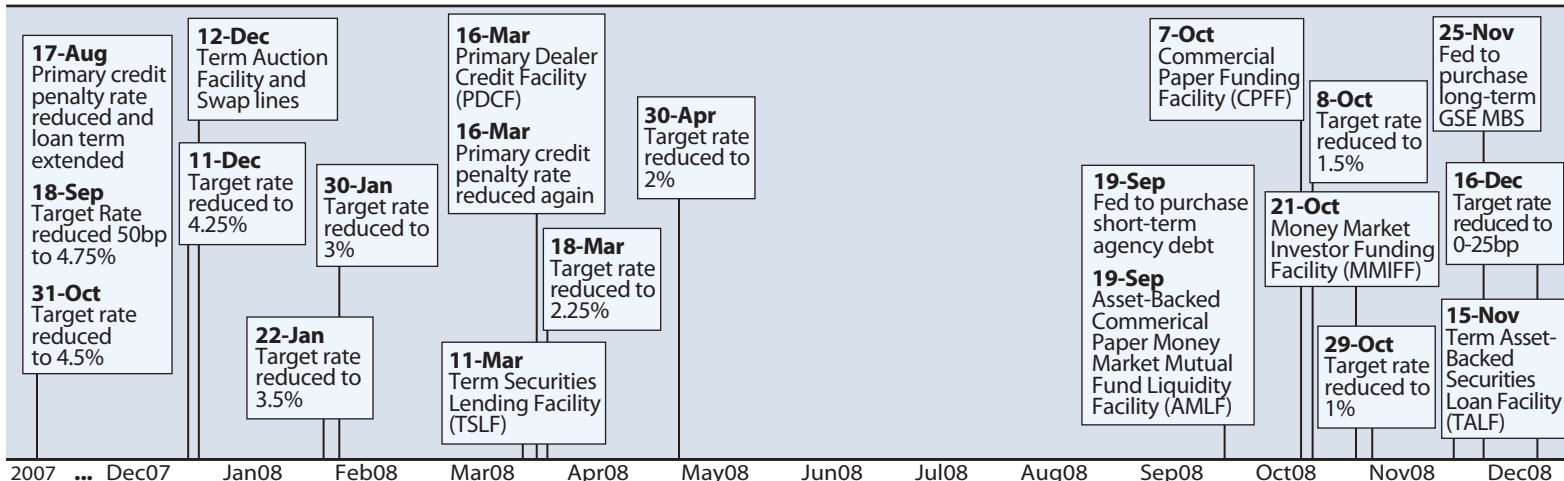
**17-Aug**
Primary credit penalty rate reduced and loan term extended

**18-Sep**
Target Rate reduced 50bp to 4.75%

**31-Oct**
Target rate reduced to 4.5%

**12-Dec**
Term Auction Facility and Swap lines

**11-Dec**
Target rate reduced to 4.25%

**30-Jan**
Target rate reduced to 3%

**22-Jan**
Target rate reduced to 3.5%

**16-Mar**
Primary Dealer Credit Facility (PDCF)

**16-Mar**
Primary credit penalty rate reduced again

**18-Mar**
Target rate reduced to 2.25%

**11-Mar**
Term Securities Lending Facility (TSLF)

**30-Apr**
Target rate reduced to 2%

**19-Sep**
Fed to purchase short-term agency debt

**19-Sep**
Asset-Backed Commerical Paper Money Market Mutual Fund Liquidity Facility (AMLF)

**7-Oct**
Commercial Paper Funding Facility (CPFF)

**8-Oct**
Target rate reduced to 1.5%

**21-Oct**
Money Market Investor Funding Facility (MMIFF)

**29-Oct**
Target rate reduced to 1%

**25-Nov**
Fed to purchase long-term GSE MBS

**16-Dec**
Target rate reduced to 0-25bp

**15-Nov**
Term Asset-Backed Securities Loan Facility (TALF)

2007 ... Dec07 Jan08 Feb08 Mar08 Apr08 May08 Jun08 Jul08 Aug08 Sep08 Oct08 Nov08 Dec08